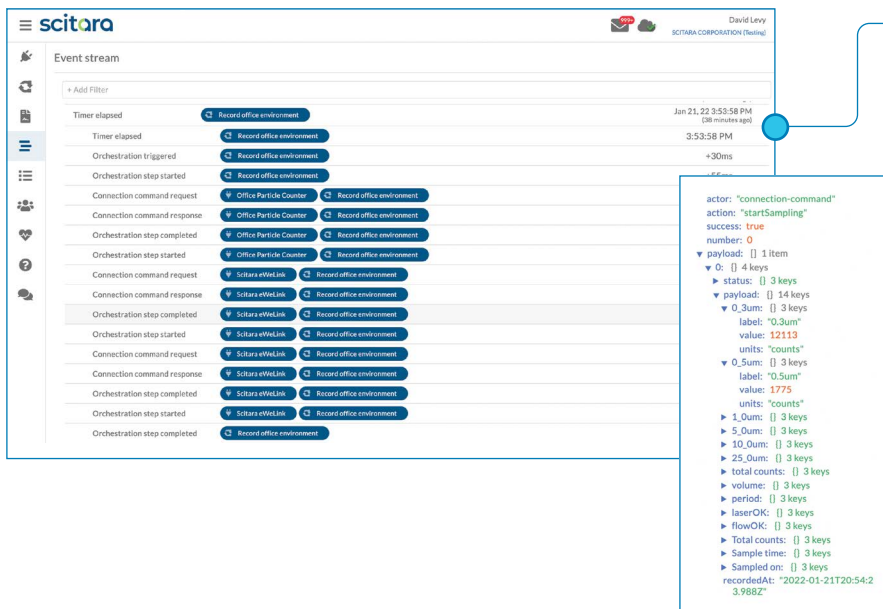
scitara

David Levy
SCITARA CORPORATION (Testing)

999+

Event stream

+ Add Filter

| | | |
|---|---|---|
| Timer elapsed | Record office environment | Jan 21, 22 3:53:58 PM (38 minutes ago) |
| Timer elapsed | Record office environment | 3:53:58 PM |
| Orchestration triggered | Record office environment | +30ms |
| Orchestration step started | Record office environment | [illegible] |
| Connection command request | Office Particle Counter, Record office environment | |
| Connection command response | Office Particle Counter, Record office environment | |
| Orchestration step completed | Office Particle Counter, Record office environment | |
| Orchestration step started | Office Particle Counter, Record office environment | |
| Connection command request | Scitara eWeLink, Record office environment | |
| Connection command response | Scitara eWeLink, Record office environment | |
| Orchestration step completed | Scitara eWeLink, Record office environment | |
| Orchestration step started | Scitara eWeLink, Record office environment | |
| Connection command request | Scitara eWeLink, Record office environment | |
| Connection command response | Scitara eWeLink, Record office environment | |
| Orchestration step completed | Scitara eWeLink, Record office environment | |
| Orchestration step started | Scitara eWeLink, Record office environment | |
| Orchestration step completed | Record office environment | |

actor: "connection-command"
action: "startSampling"
success: true
number: 0
▼ payload: [] 1 item
▼ 0: {} 4 keys
► status: {} 3 keys
▼ payload: {} 14 keys
▼ 0_3um: {} 3 keys
label: "0.3um"
value: 12113
units: "counts"
▼ 0_5um: {} 3 keys
label: "0.5um"
value: 1775
units: "counts"
► 1_0um: {} 3 keys
► 5_0um: {} 3 keys
► 10_0um: {} 3 keys
► 25_0um: {} 3 keys
► total counts: {} 3 keys
► volume: {} 3 keys
► period: {} 3 keys
► laserOK: {} 3 keys
► flowOK: {} 3 keys
► Total counts: {} 3 keys
► Sample time: {} 3 keys
► Sampled on: {} 3 keys
recordedAt: "2022-01-21T20:54:23.988Z"